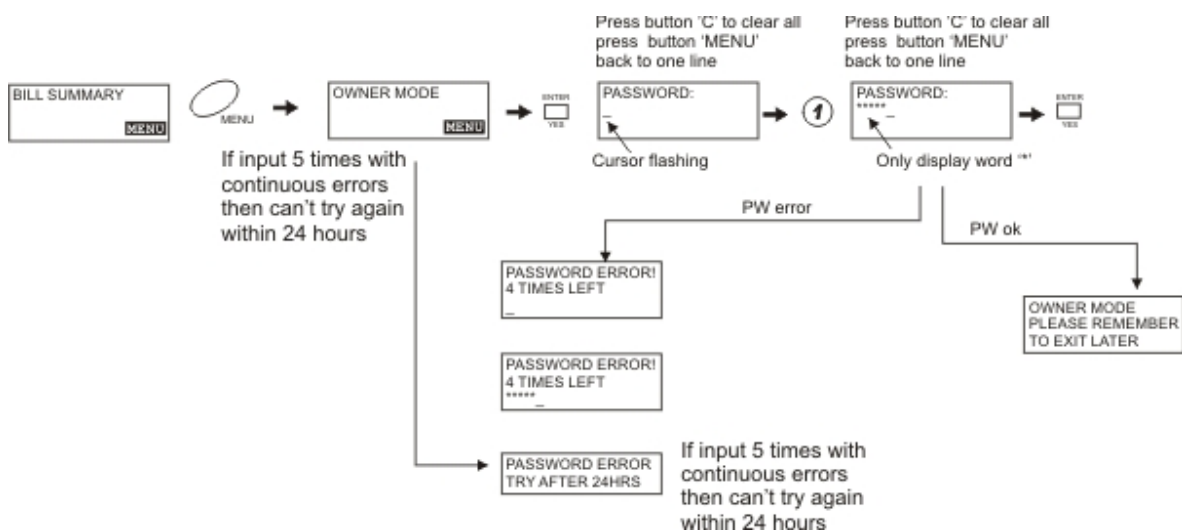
Press button 'C' to clear all press button 'MENU' back to one line

Press button 'C' to clear all press button 'MENU' back to one line

BILL SUMMARY
MENU

MENU

OWNER MODE
MENU

ENTER
YES

PASSWORD:
_

Cursor flashing

1

PASSWORD:
***** _

Only display word '*'

ENTER
YES

If input 5 times with continuous errors then can't try again within 24 hours

PW error

PW ok

PASSWORD ERROR!
4 TIMES LEFT
_

OWNER MODE
PLEASE REMEMBER
TO EXIT LATER

PASSWORD ERROR!
4 TIMES LEFT
***** _

PASSWORD ERROR
TRY AFTER 24HRS

If input 5 times with continuous errors then can't try again within 24 hours